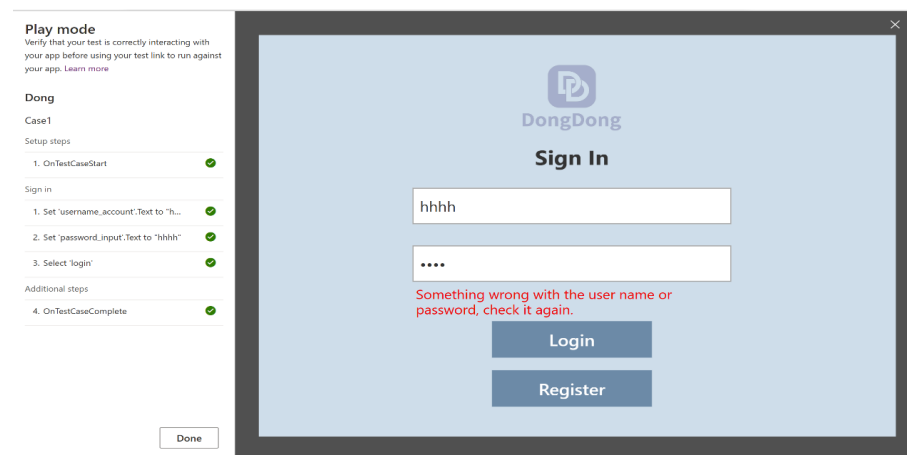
Play mode
Verify that your test is correctly interacting with your app before using your test link to run against your app. Learn more

Dong

Case1

Setup steps

1. OnTestCaseStart

Sign in

1. Set 'username_account'.Text to "h...

2. Set 'password_input'.Text to "hhhh"

3. Select 'login'

Additional steps

4. OnTestCaseComplete

Done

DongDong

Sign In

hhhh

••••

Something wrong with the user name or password, check it again.

Login

Register